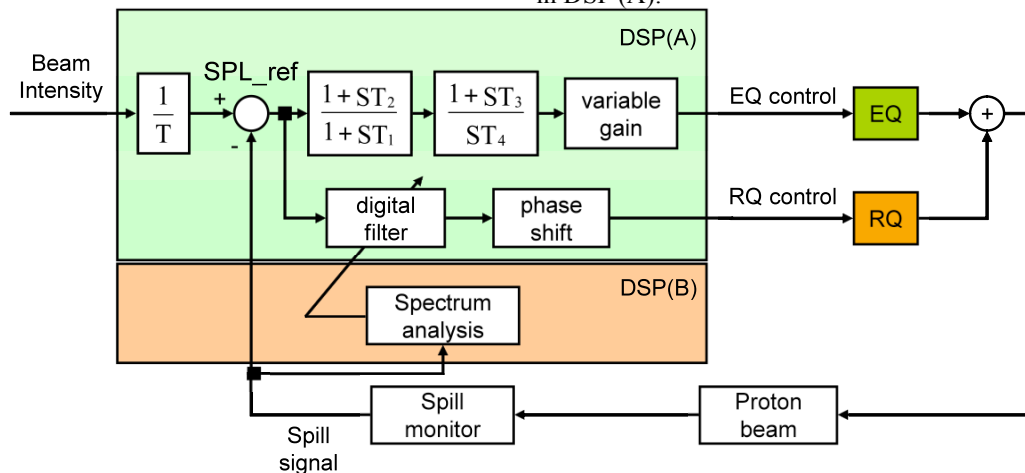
in DSP (A).

DSP(A)

Beam Intensity

$\frac{1}{T}$

SPL_ref

+

-

$\frac{1+ST_2}{1+ST_1}$

$\frac{1+ST_3}{ST_4}$

variable gain

EQ control

EQ

+

digital filter

phase shift

RQ control

RQ

DSP(B)

Spectrum analysis

Spill monitor

Proton beam

Spill signal